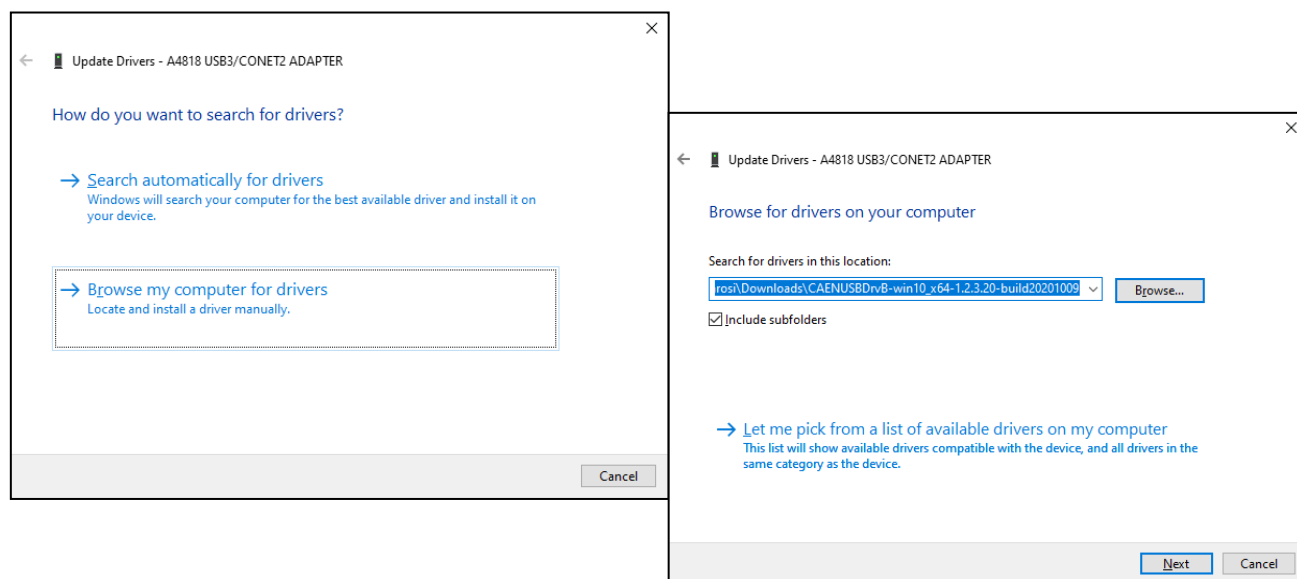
Update Drivers - A4818 USB3/CONET2 ADAPTER

How do you want to search for drivers?

→ Search automatically for drivers
Windows will search your computer for the best available driver and install it on your device.

→ Browse my computer for drivers
Locate and install a driver manually.

Cancel

Update Drivers - A4818 USB3/CONET2 ADAPTER

Browse for drivers on your computer

Search for drivers in this location:

rosi\Downloads\CAENUSBDrvB-win10_x64-1.2.3.20-build20201009

Browse...

Include subfolders

→ Let me pick from a list of available drivers on my computer
This list will show available drivers compatible with the device, and all drivers in the same category as the device.

Next

Cancel